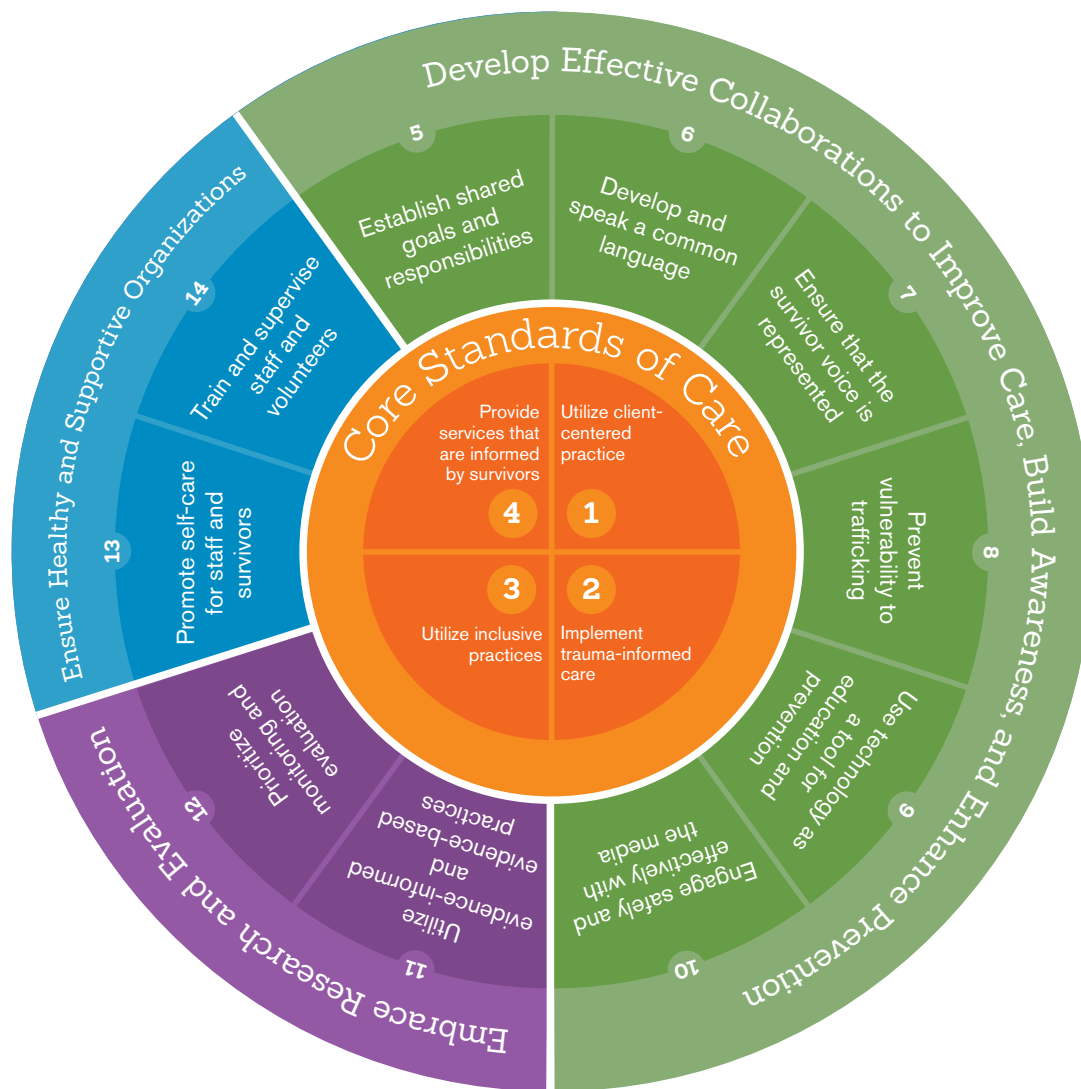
Core Standards of Care

Utilize client-centered practice
1

Implement trauma-informed care
2

Utilize inclusive practices
3

Provide services that are informed by survivors
4

Develop Effective Collaborations to Improve Care, Build Awareness, and Enhance Prevention

5
Establish shared goals and responsibilities

6
Develop and speak a common language

7
Ensure that the survivor voice is represented

8
Prevent vulnerability to trafficking

9
Use technology as a tool for education and prevention

10
Engage safely and effectively with the media

Embrace Research and Evaluation

11
Utilize evidence-informed and evidence-based practices

12
Prioritize monitoring and evaluation

Ensure Healthy and Supportive Organizations

13
Promote self-care for staff and survivors

14
Train and supervise staff and volunteers